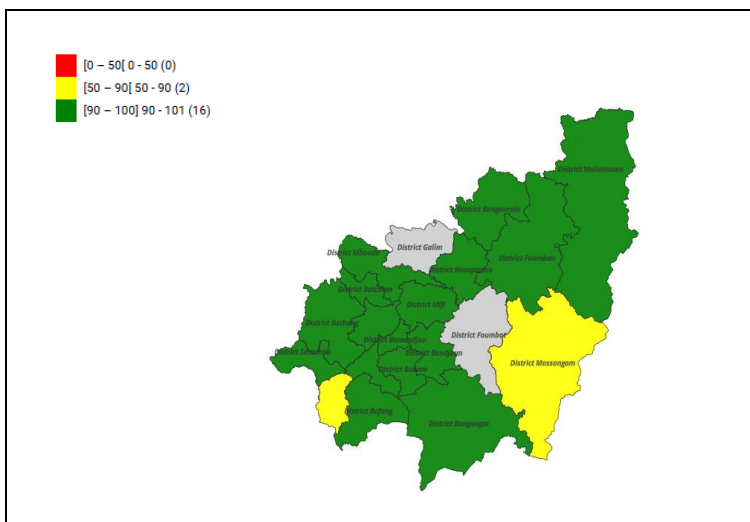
[0 – 50[ 0 - 50 (0)
[50 – 90[ 50 - 90 (2)
[90 – 100] 90 - 101 (16)

District Malantouen
District Bangourain
District Galim
District Mbouda
District Foumbot
District Kouoptamo
District Batcham
District Mifi
District Dschang
District Santchou
District Foumban
District Bamendjou
District Massangam
District Bandjoun
District Baham
District Bafang
District Bangangte